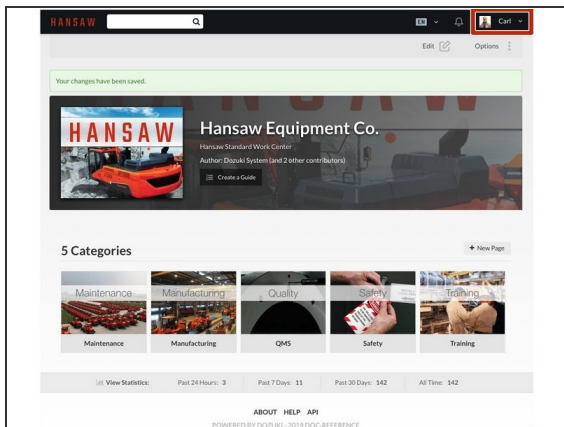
HANSAW

EN

Carl

Edit

Options

Your changes have been saved.

HANSAW

Hansaw Equipment Co.

Hansaw Standard Work Center

Author: Dozuki System (and 2 other contributors)

Create a Guide

5 Categories

+ New Page

Maintenance

Maintenance

Manufacturing

Manufacturing

Quality

QMS

Safety

Safety

Training

Training

View Statistics: Past 24 Hours: 3 Past 7 Days: 11 Past 30 Days: 142 All Time: 142

ABOUT HELP API

POWERED BY DOZUKI · 2019 DOC-REFERENCE